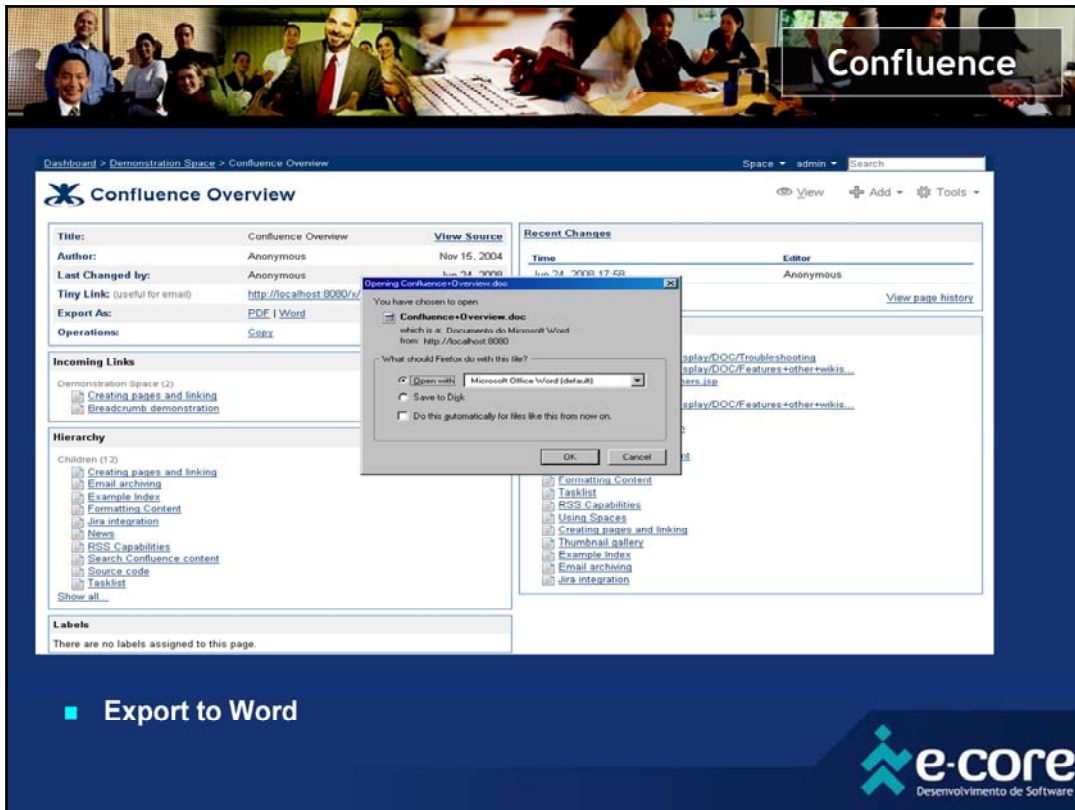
Confluence

Dashboard > Demonstration Space > Confluence Overview

Space ▾ admin ▾ Search

Confluence Overview

View Add ▾ Tools ▾

| Title: | Confluence Overview | View Source |
|---|---|---|
| Author: | Anonymous | Nov 15, 2004 |
| Last Changed by: | Anonymous | Jun 24, 2008 |
| Tiny Link: (useful for email) | http://localhost:8080/x/ | |
| Export As: | PDF \| Word | |
| Operations: | Copy | |

Incoming Links

Demonstration Space (2)
Creating pages and linking
Breadcrumb demonstration

Hierarchy

Children (12)
Creating pages and linking
Email archiving
Example Index
Formatting Content
Jira integration
News
RSS Capabilities
Search Confluence content
Source code
Tasklist
Show all...

Labels

There are no labels assigned to this page.

Recent Changes

| Time | Editor |
|---|---|
| Jun 24, 2008 17:58 | Anonymous |

View page history

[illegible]splay/DOC/Troubleshooting
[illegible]splay/DOC/Features+other+wikis...
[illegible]ners.jsp
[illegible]splay/DOC/Features+other+wikis...
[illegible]nt
Formatting Content
Tasklist
RSS Capabilities
Using Spaces
Creating pages and linking
Thumbnail gallery
Example Index
Email archiving
Jira integration

Opening Confluence+Overview.doc

You have chosen to open
Confluence+Overview.doc
which is a: Documento do Microsoft Word
from: http://localhost:8080

What should Firefox do with this file?
Open with Microsoft Office Word (default)
Save to Disk
Do this automatically for files like this from now on.

OK Cancel

Export to Word

e-core
Desenvolvimento de Software